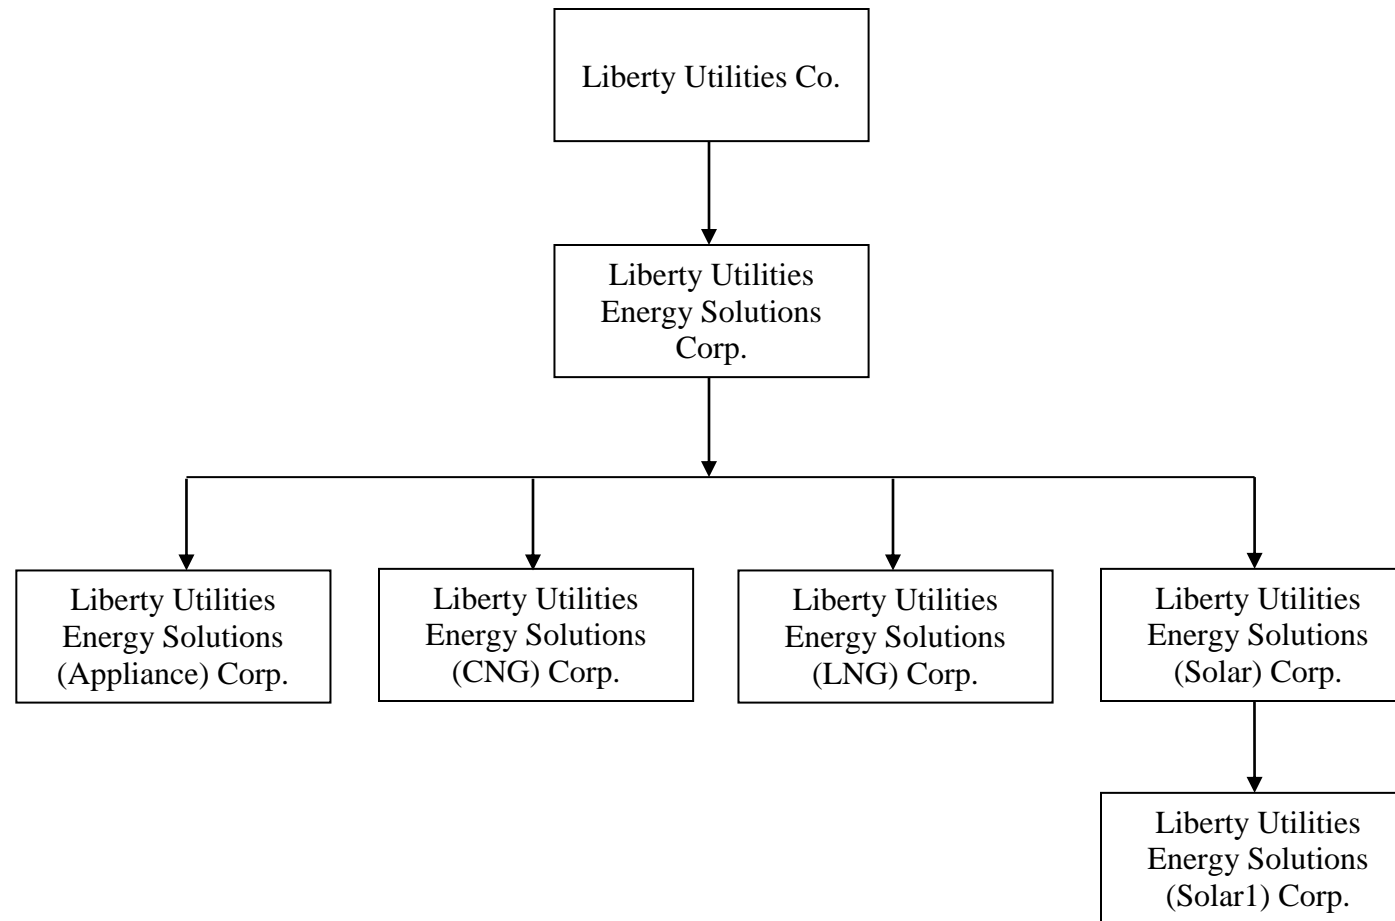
Liberty Utilities Co.

Liberty Utilities Energy Solutions Corp.

Liberty Utilities Energy Solutions (Appliance) Corp.

Liberty Utilities Energy Solutions (CNG) Corp.

Liberty Utilities Energy Solutions (LNG) Corp.

Liberty Utilities Energy Solutions (Solar) Corp.

Liberty Utilities Energy Solutions (Solar1) Corp.